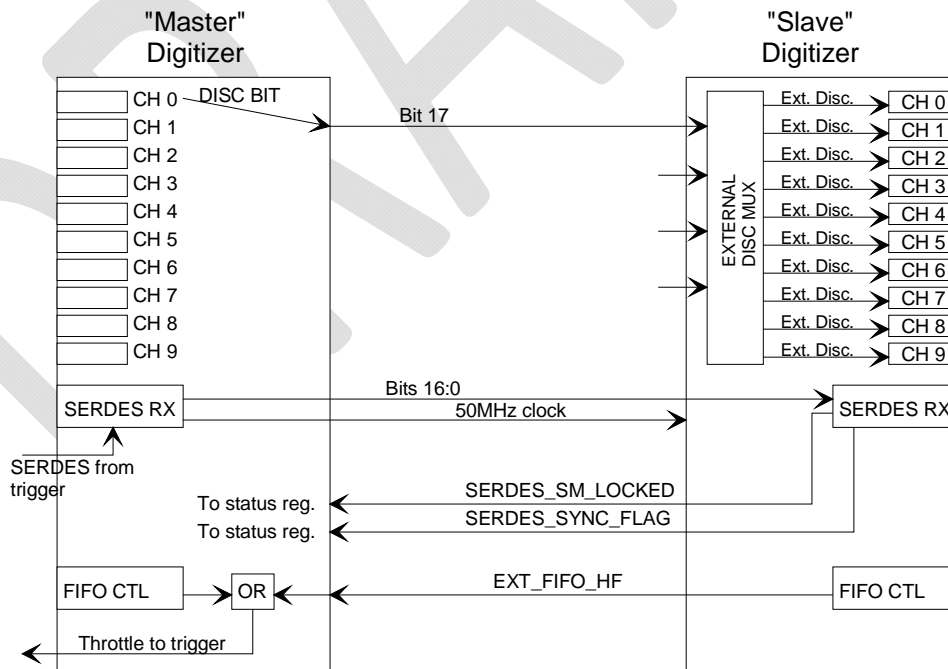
"Master"
Digitizer

"Slave"
Digitizer

CH 0
DISC BIT
CH 1
CH 2
CH 3
CH 4
CH 5
CH 6
CH 7
CH 8
CH 9

Bit 17

EXTERNAL DISC MUX

Ext. Disc.
CH 0
Ext. Disc.
CH 1
Ext. Disc.
CH 2
Ext. Disc.
CH 3
Ext. Disc.
CH 4
Ext. Disc.
CH 5
Ext. Disc.
CH 6
Ext. Disc.
CH 7
Ext. Disc.
CH 8
Ext. Disc.
CH 9

SERDES RX
Bits 16:0
50MHz clock
SERDES RX

SERDES from trigger

To status reg.
SERDES_SM_LOCKED
To status reg.
SERDES_SYNC_FLAG

FIFO CTL
OR
EXT_FIFO_HF
FIFO CTL

Throttle to trigger